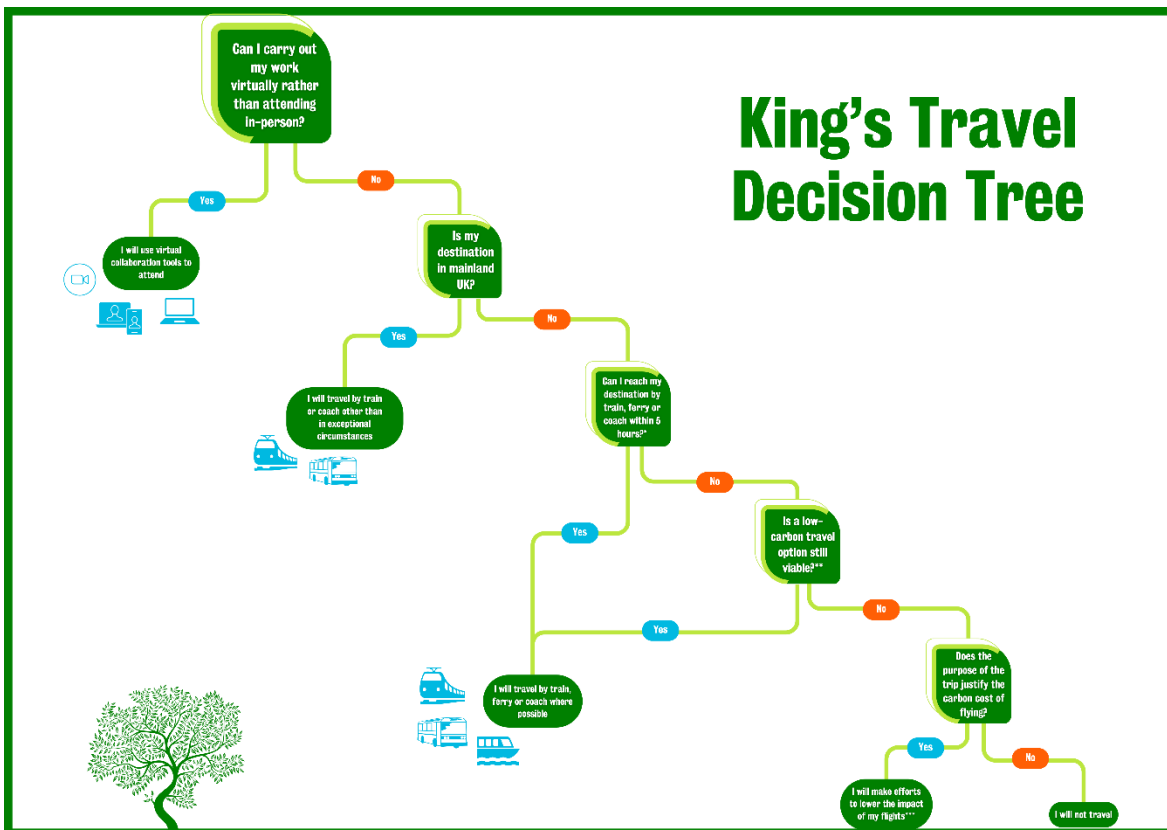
King's Travel Decision Tree

Can I carry out my work virtually rather than attending in-person?

Yes

I will use virtual collaboration tools to attend

No

Is my destination in mainland UK?

Yes

I will travel by train or coach other than in exceptional circumstances

No

Can I reach my destination by train, ferry or coach within 6 hours?*

Yes

No

Is a low-carbon travel option still viable?**

Yes

I will travel by train, ferry or coach where possible

No

Does the purpose of the trip justify the carbon cost of flying?

Yes

I will make efforts to lower the impact of my flights***

No

I will not travel